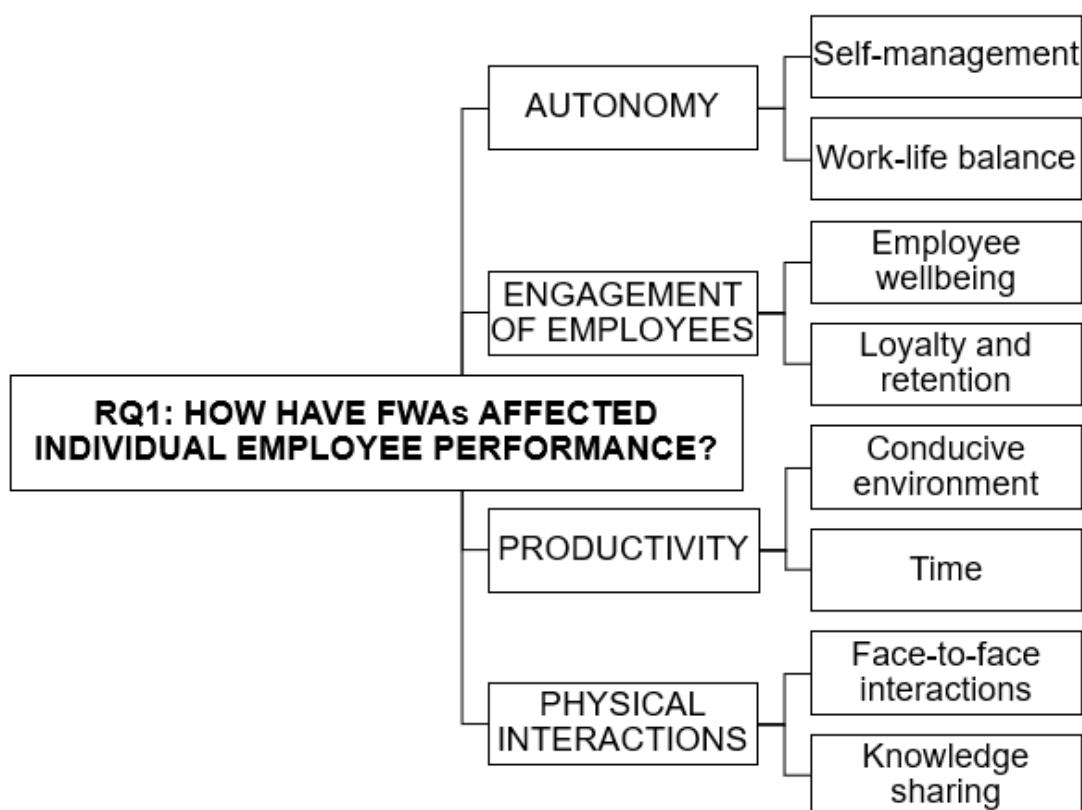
RQ1: HOW HAVE FWAs AFFECTED INDIVIDUAL EMPLOYEE PERFORMANCE?

AUTONOMY

Self-management

Work-life balance

ENGAGEMENT OF EMPLOYEES

Employee wellbeing

Loyalty and retention

PRODUCTIVITY

Conducive environment

Time

PHYSICAL INTERACTIONS

Face-to-face interactions

Knowledge sharing